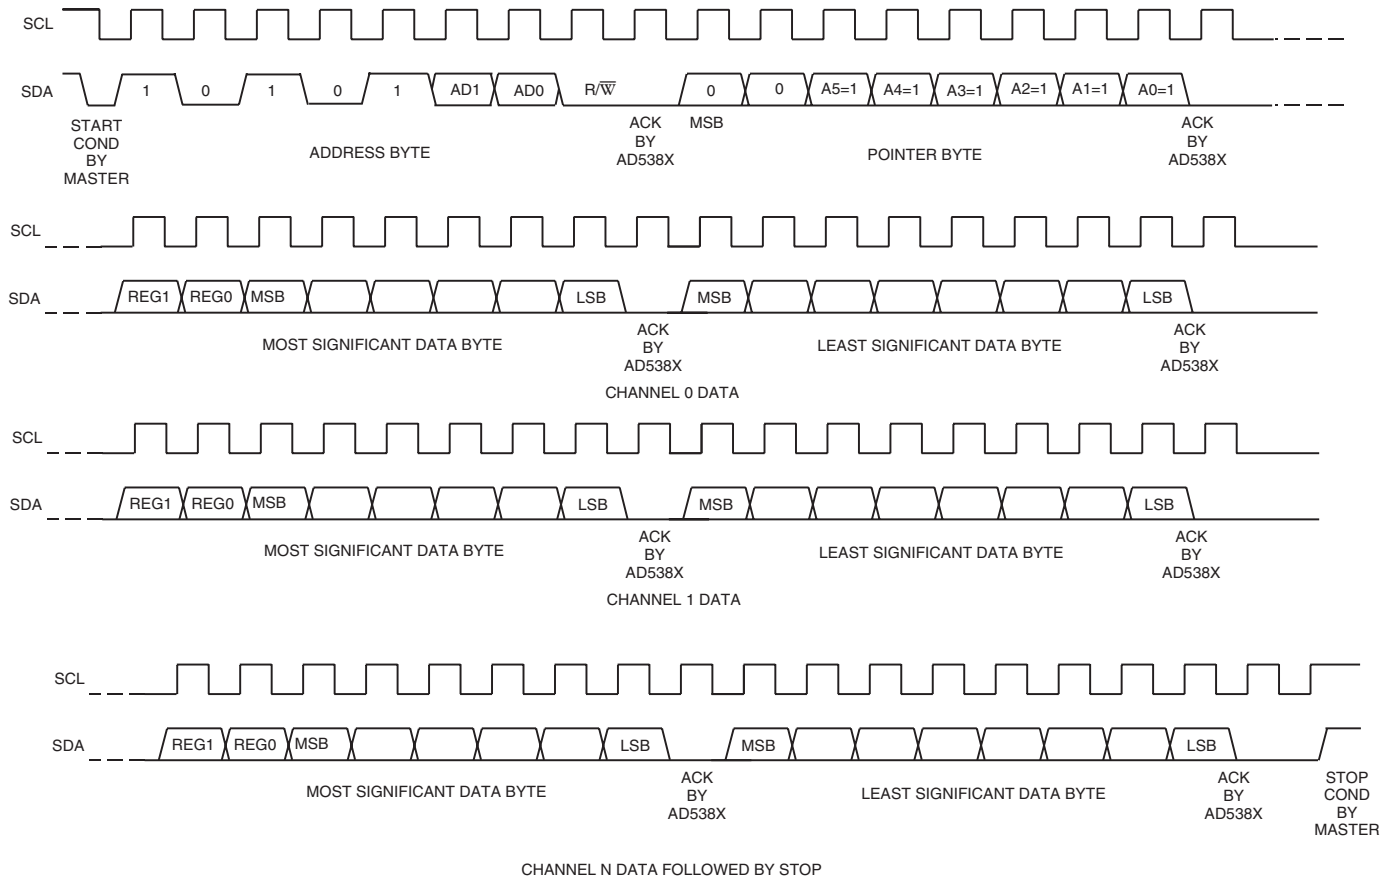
SCL

SDA 1 0 1 0 1 AD1 AD0 R/$\overline{W}$ 0 0 A5=1 A4=1 A3=1 A2=1 A1=1 A0=1

START COND BY MASTER

ADDRESS BYTE

ACK BY AD538X

MSB

POINTER BYTE

ACK BY AD538X

SCL

SDA REG1 REG0 MSB LSB MSB LSB

MOST SIGNIFICANT DATA BYTE

ACK BY AD538X

LEAST SIGNIFICANT DATA BYTE

ACK BY AD538X

CHANNEL 0 DATA

SCL

SDA REG1 REG0 MSB LSB MSB LSB

MOST SIGNIFICANT DATA BYTE

ACK BY AD538X

LEAST SIGNIFICANT DATA BYTE

ACK BY AD538X

CHANNEL 1 DATA

SCL

SDA REG1 REG0 MSB LSB MSB LSB

MOST SIGNIFICANT DATA BYTE

ACK BY AD538X

LEAST SIGNIFICANT DATA BYTE

ACK BY AD538X

STOP COND BY MASTER

CHANNEL N DATA FOLLOWED BY STOP